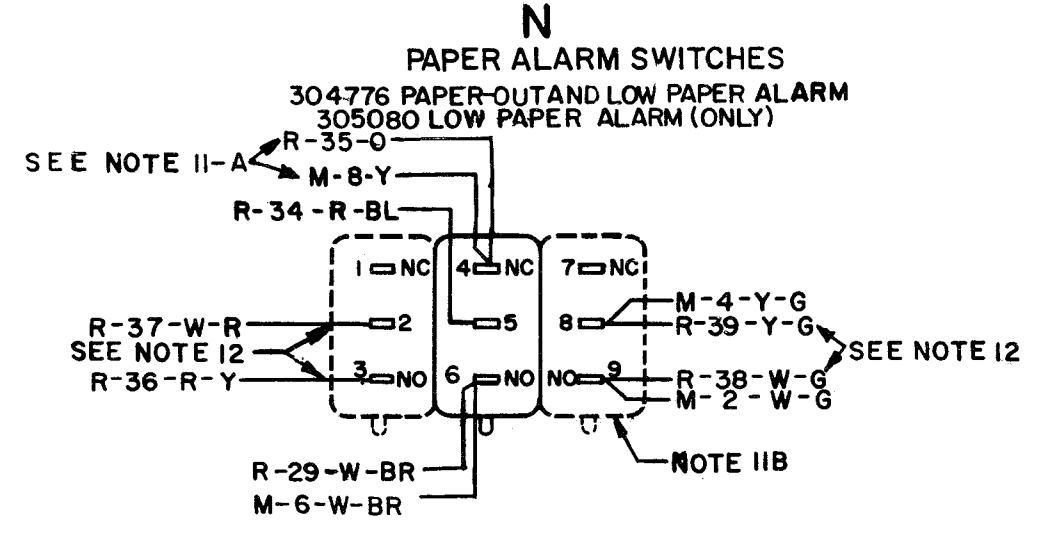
N
PAPER ALARM SWITCHES
304776 PAPER-OUTAND LOW PAPER ALARM
305080 LOW PAPER ALARM (ONLY)

SEE NOTE 11-A
R-35-O
M-8-Y
R-34-R-BL

1 NC
2
3 NO
4 NC
5
6 NO
7 NC
8
NO 9

R-37-W-R
SEE NOTE 12
R-36-R-Y

M-4-Y-G
R-39-Y-G
SEE NOTE 12
R-38-W-G
M-2-W-G

R-29-W-BR
M-6-W-BR
NOTE 11B